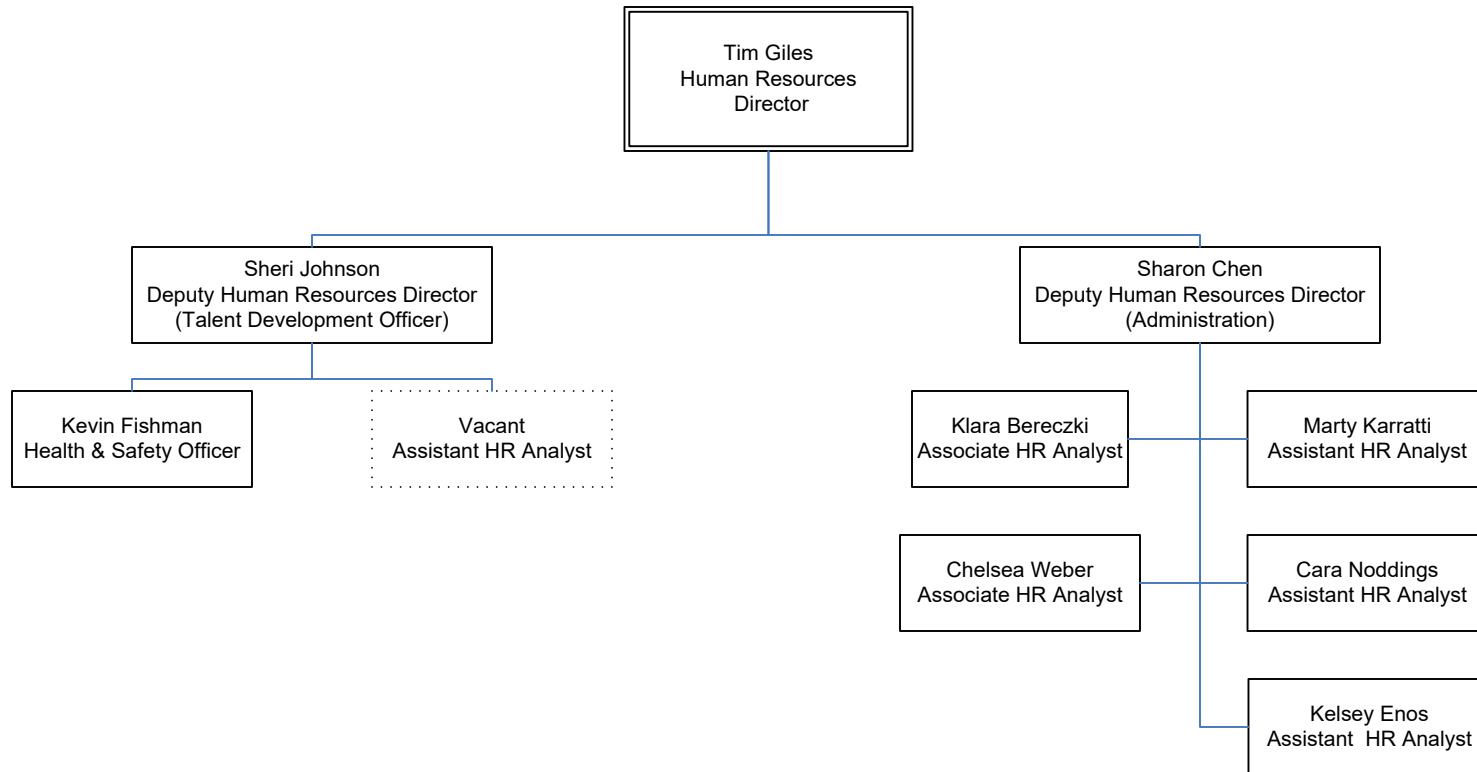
Tim Giles
Human Resources
Director

Sheri Johnson
Deputy Human Resources Director
(Talent Development Officer)

Kevin Fishman
Health & Safety Officer

Vacant
Assistant HR Analyst

Sharon Chen
Deputy Human Resources Director
(Administration)

Klara Bereczki
Associate HR Analyst

Marty Karratti
Assistant HR Analyst

Chelsea Weber
Associate HR Analyst

Cara Noddings
Assistant HR Analyst

Kelsey Enos
Assistant HR Analyst